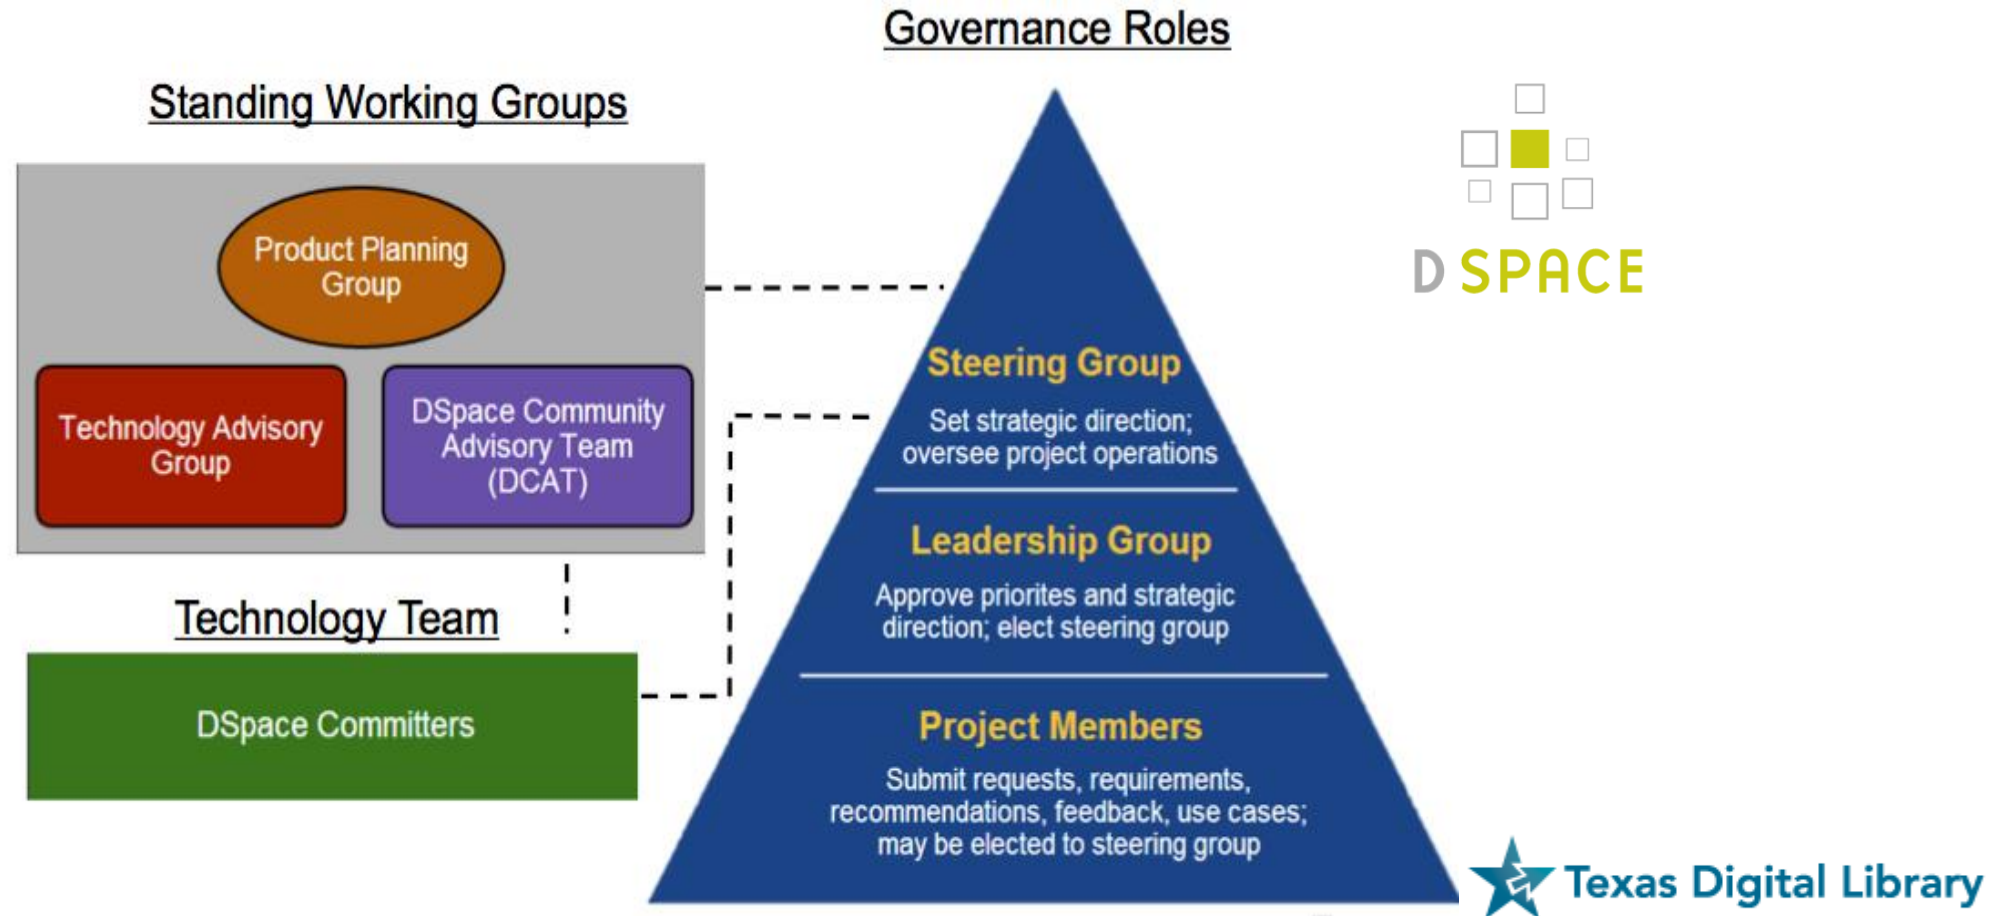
Governance Roles

Standing Working Groups

Product Planning Group

Technology Advisory Group

DSpace Community Advisory Team (DCAT)

Technology Team

DSpace Committers

Steering Group

Set strategic direction; oversee project operations

Leadership Group

Approve priorites and strategic direction; elect steering group

Project Members

Submit requests, requirements, recommendations, feedback, use cases; may be elected to steering group

D SPACE

Texas Digital Library